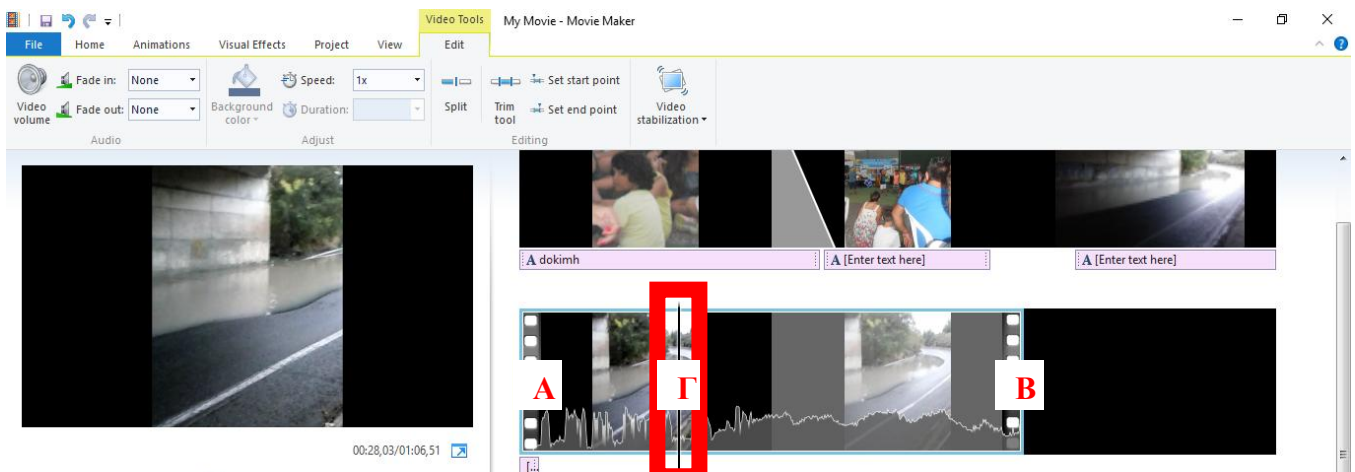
Video Tools My Movie - Movie Maker

File Home Animations Visual Effects Project View Edit

Video volume Fade in: None Fade out: None
Audio

Background color Speed: 1x Duration:
Adjust

Split Trim tool Set start point Set end point
Editing

Video stabilization

A dokimh
A [Enter text here]
A [Enter text here]

Α Γ Β

00:28,03/01:06,51